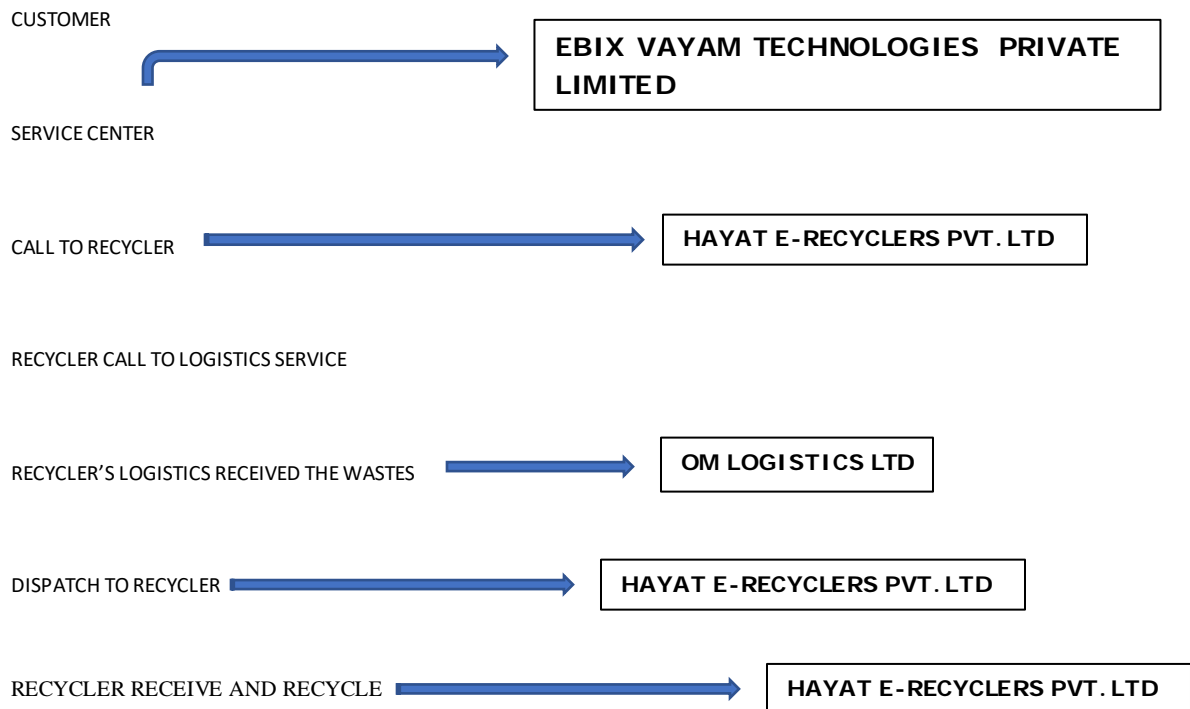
CUSTOMER

EBIX VAYAM TECHNOLOGIES PRIVATE LIMITED

SERVICE CENTER

CALL TO RECYCLER

HAYAT E-RECYCLERS PVT. LTD

RECYCLER CALL TO LOGISTICS SERVICE

RECYCLER'S LOGISTICS RECEIVED THE WASTES

OM LOGISTICS LTD

DISPATCH TO RECYCLER

HAYAT E-RECYCLERS PVT. LTD

RECYCLER RECEIVE AND RECYCLE

HAYAT E-RECYCLERS PVT. LTD